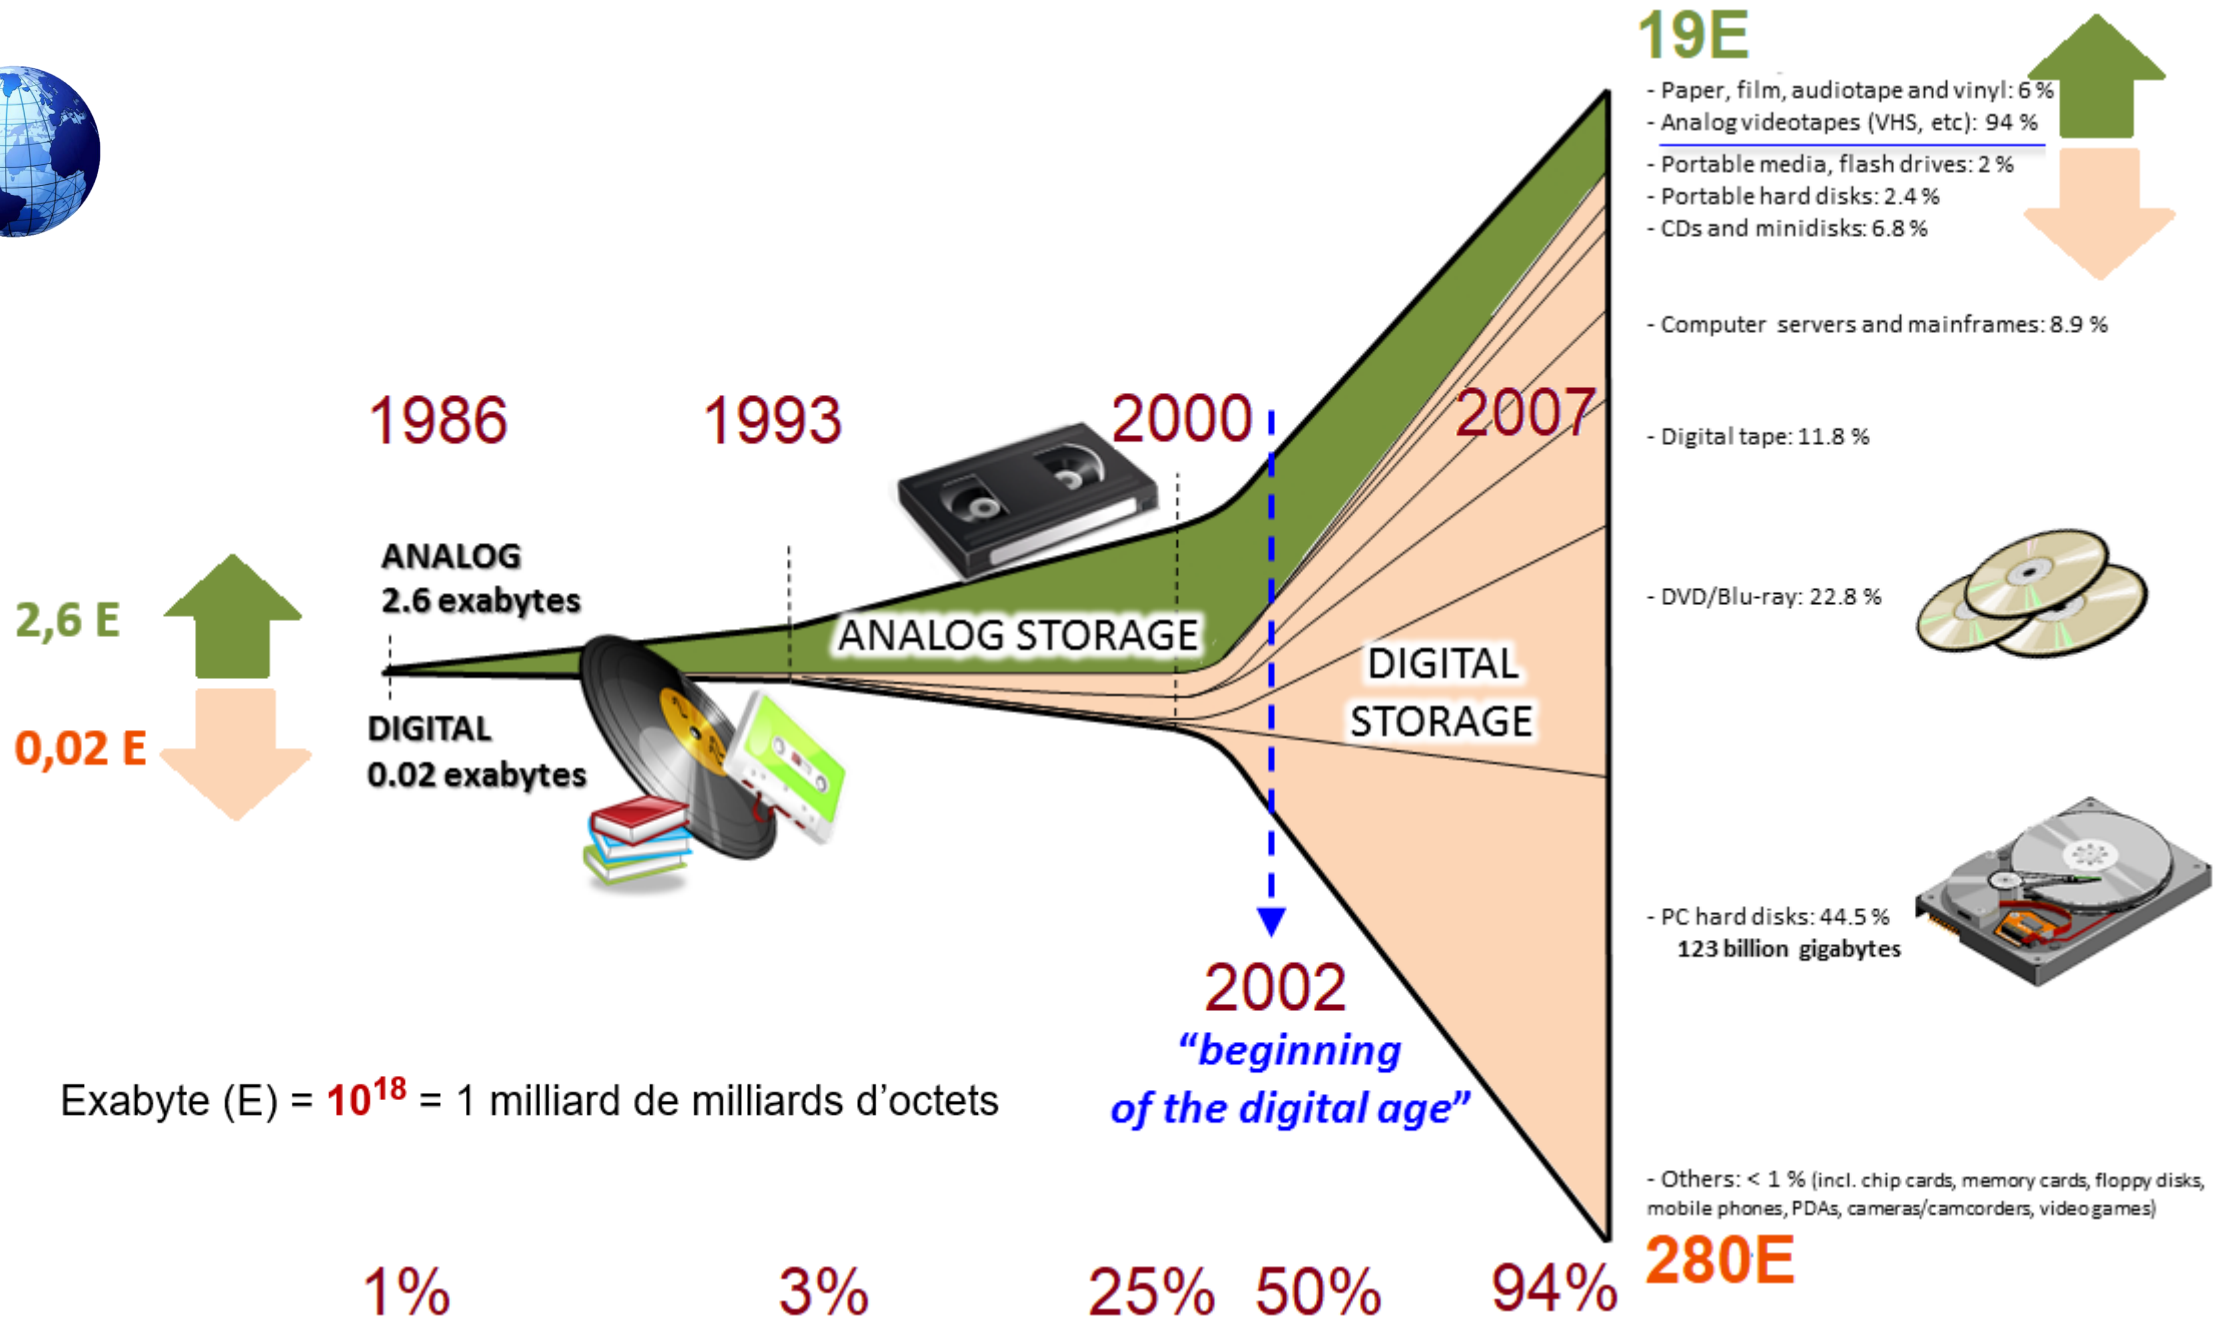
19E

- Paper, film, audiotape and vinyl: 6 %
- Analog videotapes (VHS, etc): 94 %
- Portable media, flash drives: 2 %
- Portable hard disks: 2.4 %
- CDs and minidisks: 6.8 %

- Computer servers and mainframes: 8.9 %

1986

1993

2000

2007

- Digital tape: 11.8 %

ANALOG
2.6 exabytes

2,6 E

ANALOG STORAGE

- DVD/Blu-ray: 22.8 %

DIGITAL
STORAGE

0,02 E

DIGITAL
0.02 exabytes

- PC hard disks: 44.5 %
123 billion gigabytes

2002
"beginning
of the digital age"

Exabyte (E) = $10^{18}$ = 1 milliard de milliards d'octets

- Others: < 1 % (incl. chip cards, memory cards, floppy disks, mobile phones, PDAs, cameras/camcorders, videogames)

280E

1%

3%

25%

50%

94%